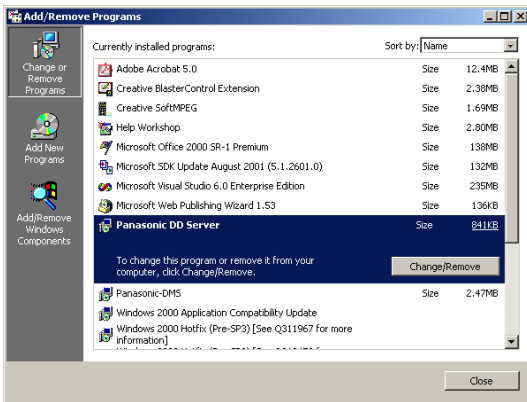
Add/Remove Programs

Change or Remove Programs

Add New Programs

Add/Remove Windows Components

Currently installed programs:

Sort by: Name

| | | |
|---|---|---|
| Adobe Acrobat 5.0 | Size | 12.4MB |
| Creative BlasterControl Extension | Size | 2.38MB |
| Creative SoftMPEG | Size | 1.69MB |
| Help Workshop | Size | 2.80MB |
| Microsoft Office 2000 SR-1 Premium | Size | 138MB |
| Microsoft SDK Update August 2001 (5.1.2601.0) | Size | 132MB |
| Microsoft Visual Studio 6.0 Enterprise Edition | Size | 235MB |
| Microsoft Web Publishing Wizard 1.53 | Size | 136KB |
| Panasonic DD Server | Size | 841KB |

To change this program or remove it from your computer, click Change/Remove.

Change/Remove

| | | |
|---|---|---|
| Panasonic-DMS | Size | 2.47MB |
| Windows 2000 Application Compatibility Update | | |
| Windows 2000 Hotfix (Pre-SP3) [See Q311967 for more information] | | |

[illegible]

Close